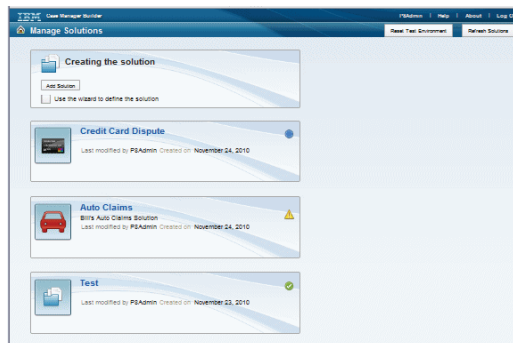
IBM Case Manager Builder

P8Admin | Help | About | Log O

Manage Solutions

Reset Test Environment

Refresh Solutions

Creating the solution

Add Solution

Use the wizard to define the solution

Credit Card Dispute

Last modified by P8Admin Created on November 24, 2010

Auto Claims

Bill's Auto Claims Solution

Last modified by P8Admin Created on November 24, 2010

Test

Last modified by P8Admin Created on November 23, 2010